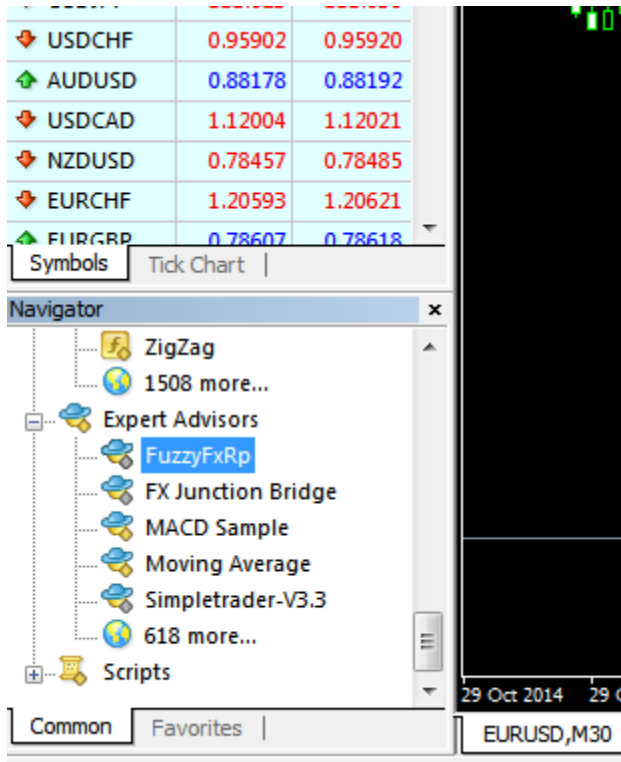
| | | |
|---|---|---|
| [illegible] | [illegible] | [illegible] |
| USDCHF | 0.95902 | 0.95920 |
| AUDUSD | 0.88178 | 0.88192 |
| USDCAD | 1.12004 | 1.12021 |
| NZDUSD | 0.78457 | 0.78485 |
| EURCHF | 1.20593 | 1.20621 |
| EURGBP | 0.78607 | 0.78618 |

Symbols | Tick Chart |

Navigator ×

ZigZag
1508 more...
Expert Advisors
FuzzyFxRp
FX Junction Bridge
MACD Sample
Moving Average
Simpletrader-V3.3
618 more...
Scripts

Common | Favorites |

29 Oct 2014 29 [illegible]

EURUSD,M30